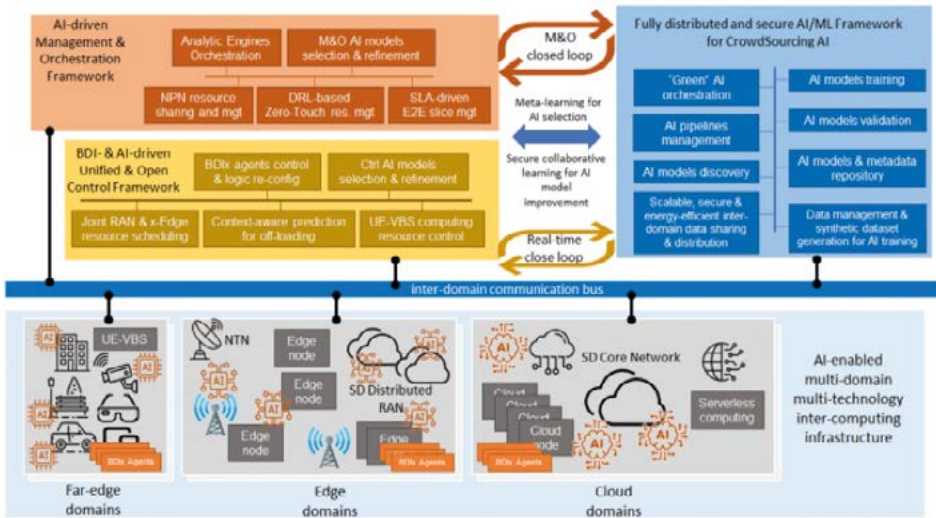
AI-driven Management & Orchestration Framework

Analytic Engines Orchestration

M&O AI models selection & refinement

NPN resource sharing and mgt

DRL-based Zero-Touch res. mgt

SLA-driven E2E slice mgt

M&O closed loop

Fully distributed and secure AI/ML Framework for CrowdSourcing AI

Meta-learning for AI selection

Secure collaborative learning for AI model improvement

"Green" AI orchestration

AI pipelines management

AI models discovery

Scalable, secure & energy-efficient inter-domain data sharing & distribution

AI models training

AI models validation

AI models & metadata repository

Data management & synthetic dataset generation for AI training

BDI- & AI-driven Unified & Open Control Framework

BDIx agents control & logic re-config

Ctrl AI models selection & refinement

Joint RAN & x-Edge resource scheduling

Context-aware prediction for off-loading

UE-VBS computing resource control

Real-time close loop

inter-domain communication bus

AI

UE-VBS

AI

AI

AI

BDIx Agents

NTN

Edge node

Edge node

Edge node

SD Distributed RAN

Edge

BDIx Agents

SD Core Network

Cloud

Cloud

Cloud

Cloud node

Serverless computing

AI

AI

BDIx Agents

AI-enabled multi-domain multi-technology inter-computing infrastructure

Far-edge domains

Edge domains

Cloud domains